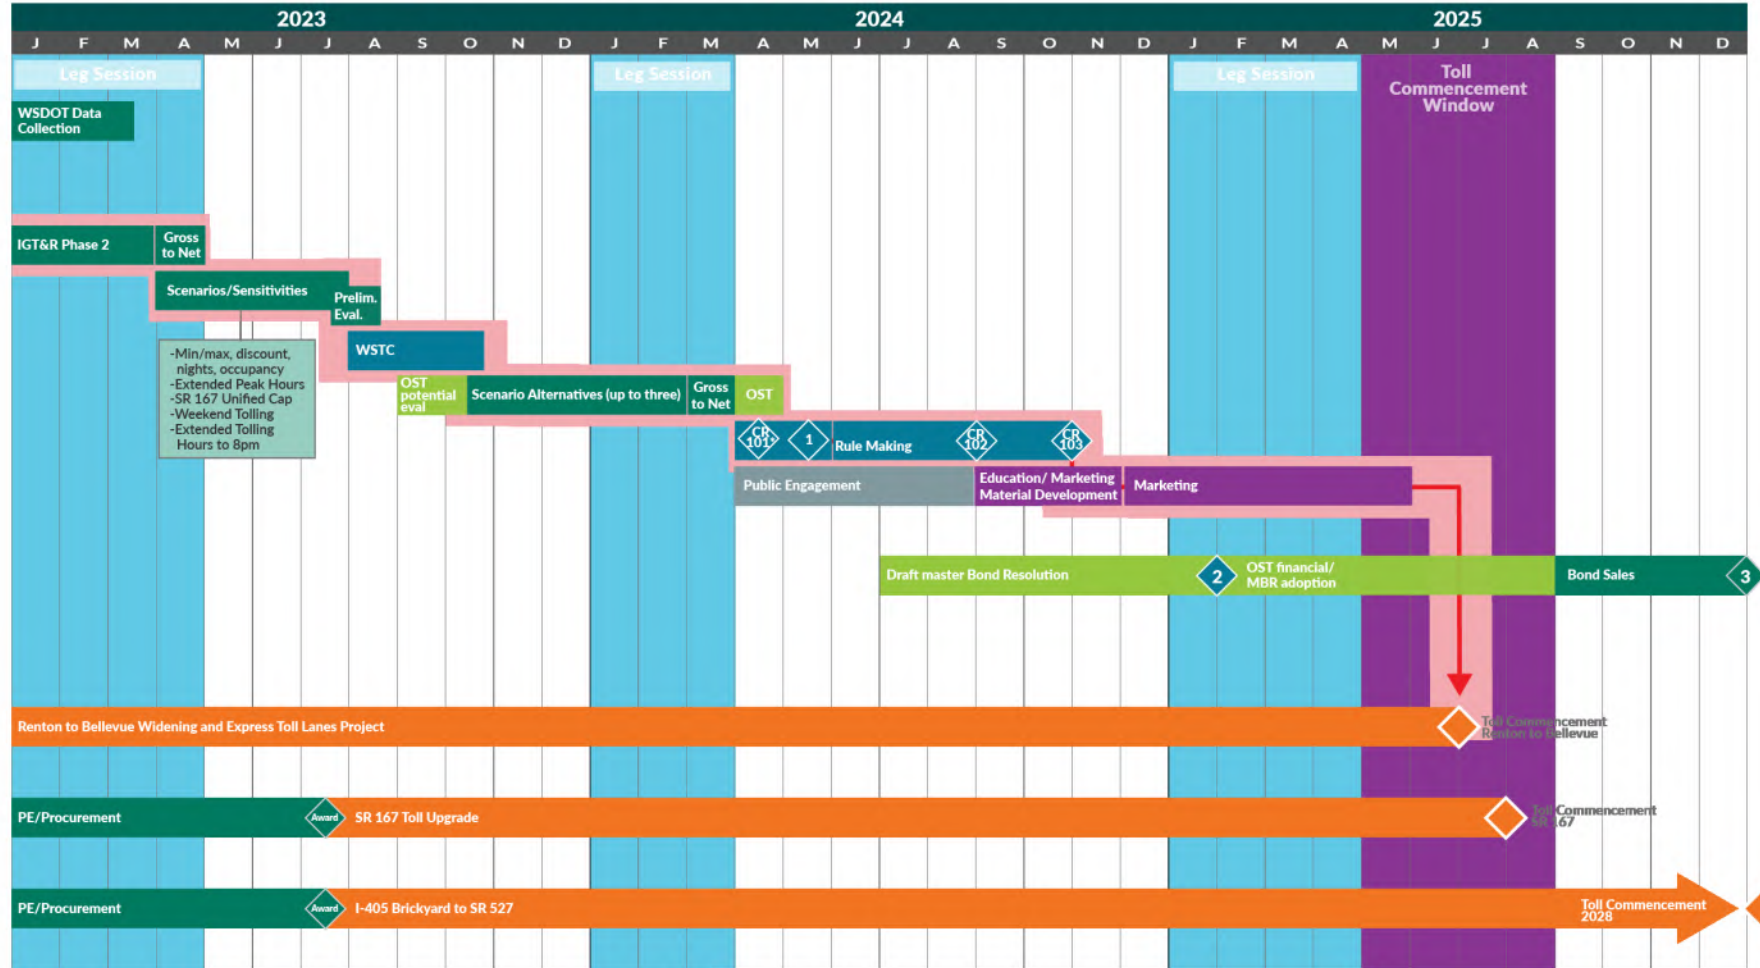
2023 2024 2025

J F M A M J J A S O N D J F M A M J J A S O N D J F M A M J J A S O N D

Leg Session

Leg Session

Leg Session

Toll Commencement Window

WSDOT Data Collection

IGT&R Phase 2

Gross to Net

Scenarios/Sensitivities

Prelim. Eval.

-Min/max, discount, nights, occupancy
-Extended Peak Hours
-SR 167 Unified Cap
-Weekend Tolling
-Extended Tolling Hours to 8pm

WSTC

OST potential eval

Scenario Alternatives (up to three)

Gross to Net

OST

CR 101

1

Rule Making

CR 102

CR 103

Public Engagement

Education/ Marketing Material Development

Marketing

Draft master Bond Resolution

2

OST financial/ MBR adoption

Bond Sales

3

Renton to Bellevue Widening and Express Toll Lanes Project

Toll Commencement Renton to Bellevue

PE/Procurement

Award

SR 167 Toll Upgrade

Toll Commencement SR 167

PE/Procurement

Award

I-405 Brickyard to SR 527

Toll Commencement 2028